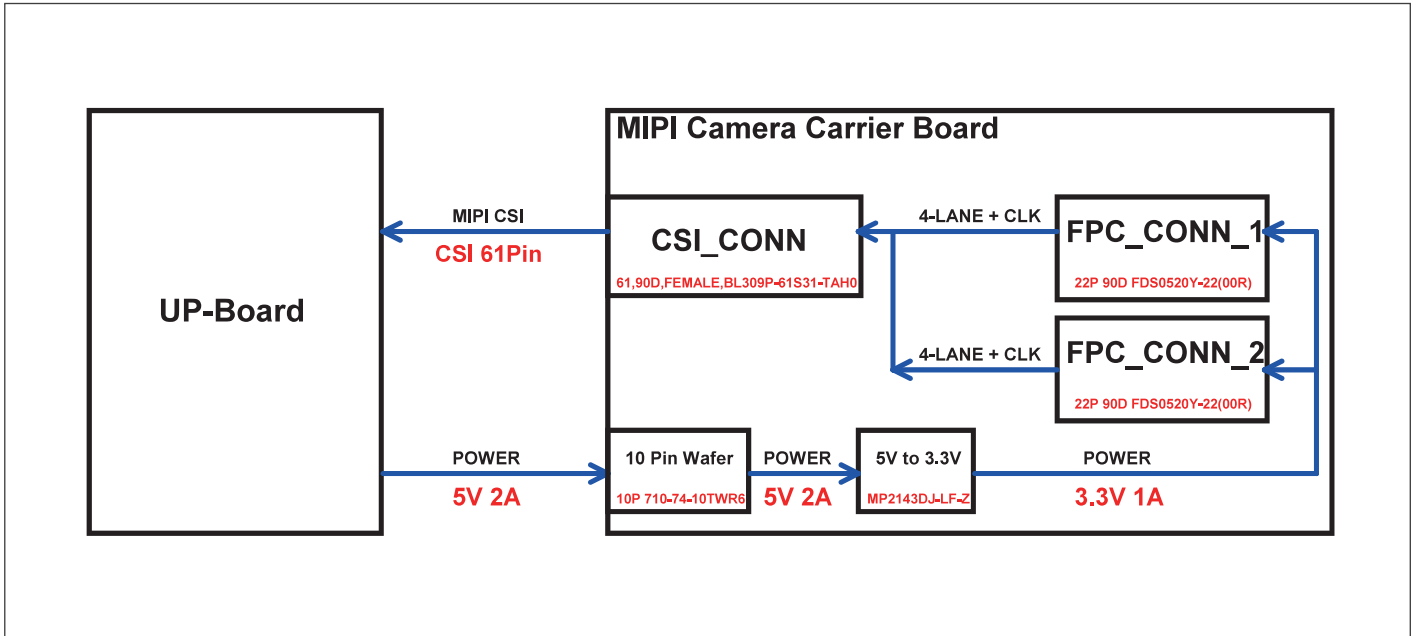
UP-Board

MIPI CSI
CSI 61Pin

POWER
5V 2A

MIPI Camera Carrier Board

CSI_CONN
61,90D,FEMALE,BL309P-61S31-TAH0

4-LANE + CLK

FPC_CONN_1
22P 90D FDS0520Y-22(00R)

4-LANE + CLK

FPC_CONN_2
22P 90D FDS0520Y-22(00R)

10 Pin Wafer
10P 710-74-10TWR6

POWER
5V 2A

5V to 3.3V
MP2143DJ-LF-Z

POWER
3.3V 1A